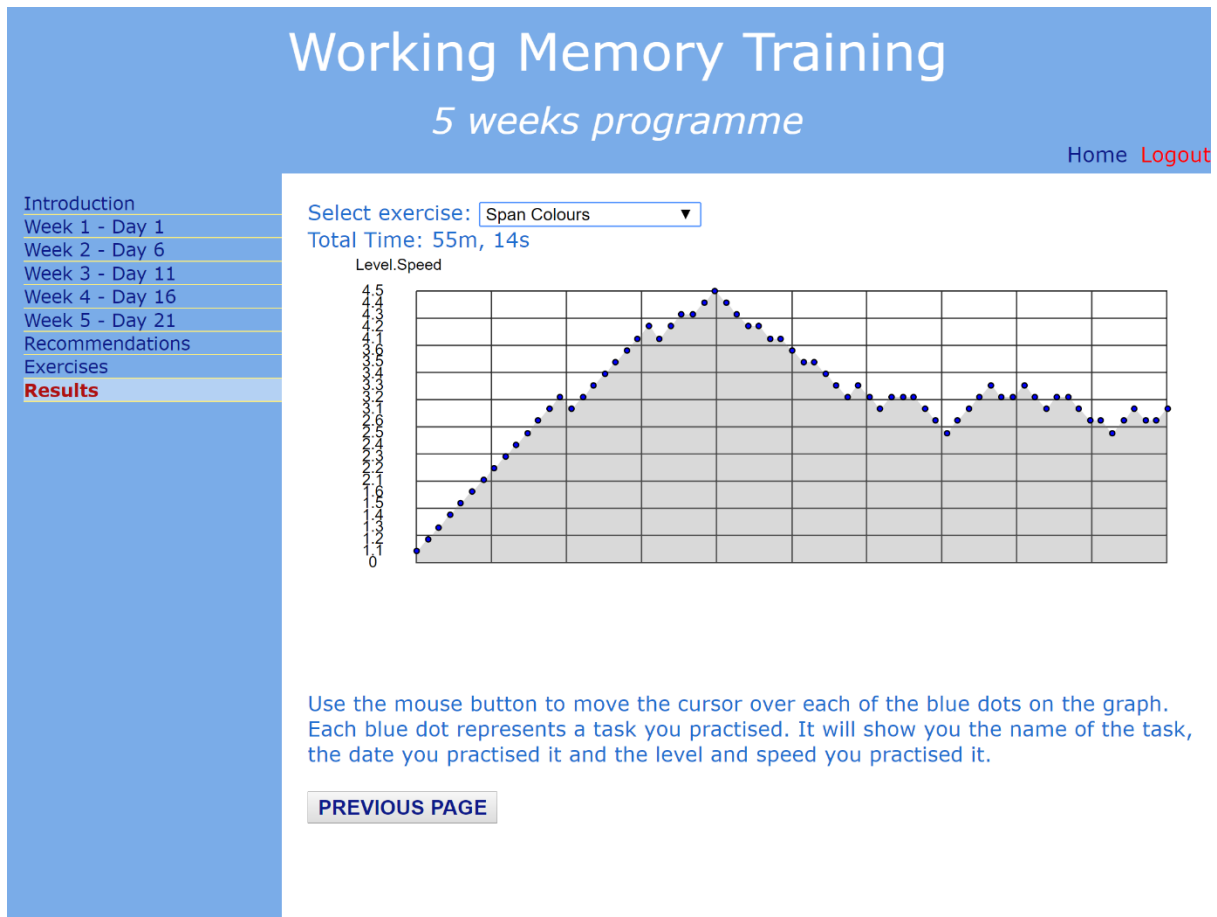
Working Memory Training

5 weeks programme

Home Logout

Introduction
Week 1 - Day 1
Week 2 - Day 6
Week 3 - Day 11
Week 4 - Day 16
Week 5 - Day 21
Recommendations
Exercises
Results

Select exercise: Span Colours ▼
Total Time: 55m, 14s

Level.Speed
4.5
4.4
4.3
4.2
4.1
3.6
3.5
3.4
3.3
3.2
3.1
2.6
2.5
2.4
2.3
2.2
2.1
1.6
1.5
1.4
1.3
1.2
1.1
0

Use the mouse button to move the cursor over each of the blue dots on the graph. Each blue dot represents a task you practised. It will show you the name of the task, the date you practised it and the level and speed you practised it.

PREVIOUS PAGE